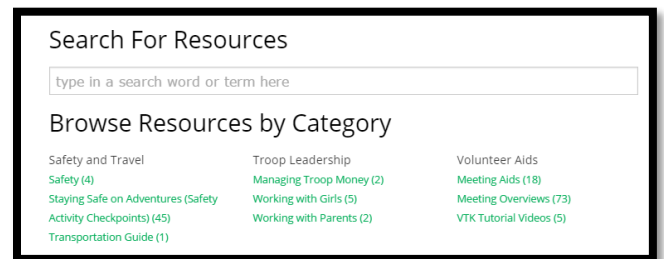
Search For Resources

type in a search word or term here

Browse Resources by Category

Safety and Travel
Safety (4)
Staying Safe on Adventures (Safety Activity Checkpoints) (45)
Transportation Guide (1)

Troop Leadership
Managing Troop Money (2)
Working with Girls (5)
Working with Parents (2)

Volunteer Aids
Meeting Aids (18)
Meeting Overviews (73)
VTK Tutorial Videos (5)